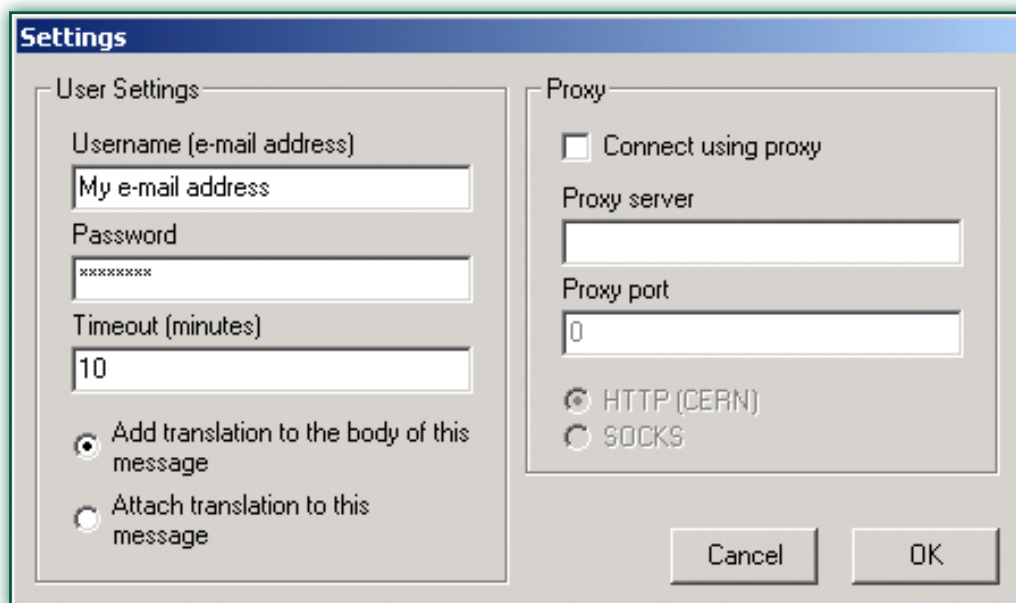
Settings

User Settings

Username (e-mail address)

My e-mail address

Password

********

Timeout (minutes)

10

Add translation to the body of this message

Attach translation to this message

Proxy

Connect using proxy

Proxy server

Proxy port

0

HTTP (CERN)

SOCKS

Cancel

OK